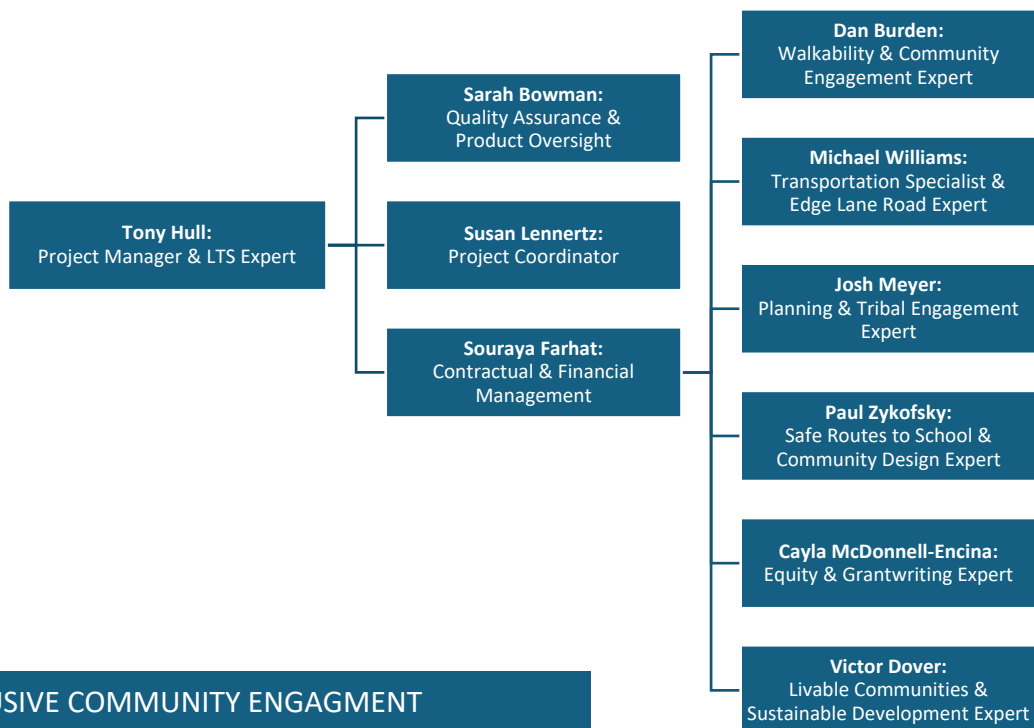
**Tony Hull:**
Project Manager & LTS Expert

**Sarah Bowman:**
Quality Assurance & Product Oversight

**Susan Lennertz:**
Project Coordinator

**Souraya Farhat:**
Contractual & Financial Management

**Dan Burden:**
Walkability & Community Engagement Expert

**Michael Williams:**
Transportation Specialist & Edge Lane Road Expert

**Josh Meyer:**
Planning & Tribal Engagement Expert

**Paul Zykofsky:**
Safe Routes to School & Community Design Expert

**Cayla McDonnell-Encina:**
Equity & Grantwriting Expert

**Victor Dover:**
Livable Communities & Sustainable Development Expert

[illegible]USIVE COMMUNITY ENGAGMENT